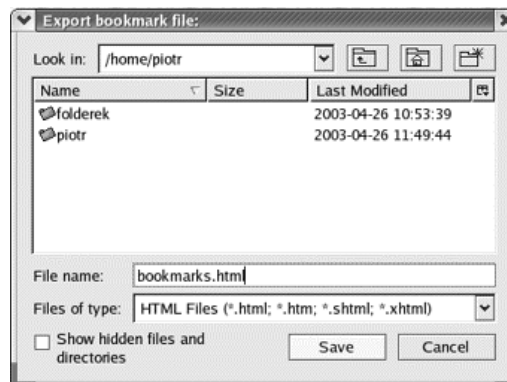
Export bookmark file:

Look in: /home/piotr

| Name | Size | Last Modified |
|---|---|---|
| folderek | | 2003-04-26 10:53:39 |
| piotr | | 2003-04-26 11:49:44 |

File name: bookmarks.html

Files of type: HTML Files (*.html; *.htm; *.shtml; *.xhtml)

Show hidden files and directories

Save

Cancel